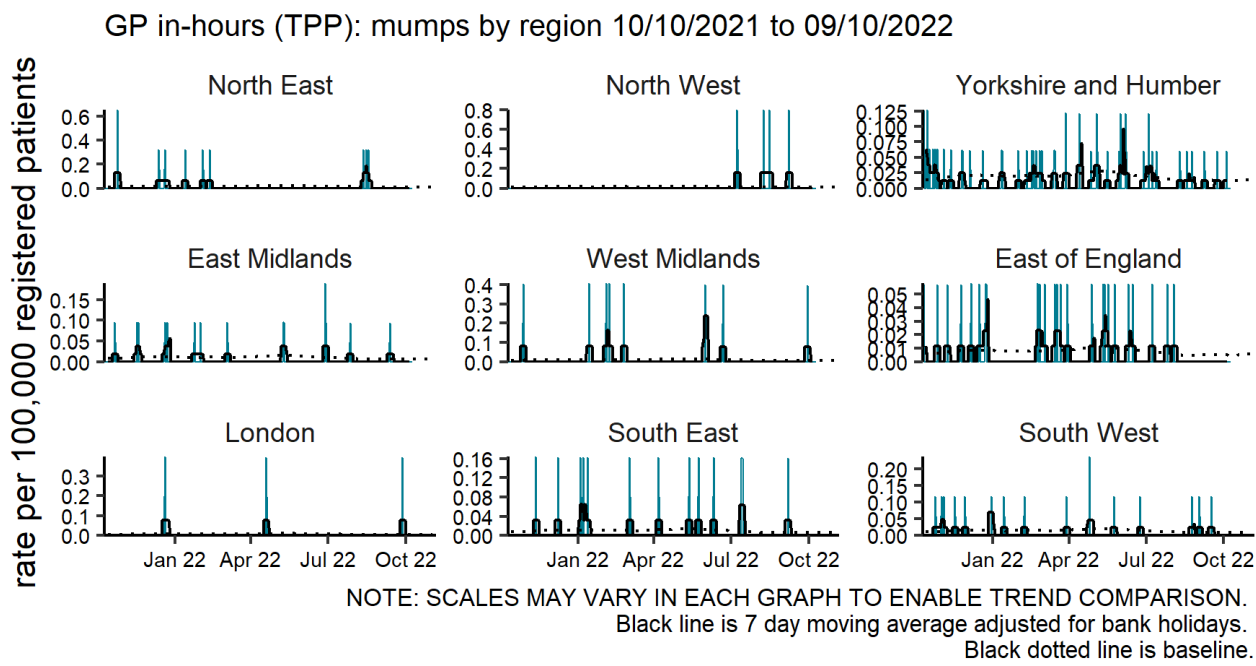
GP in-hours (TPP): mumps by region 10/10/2021 to 09/10/2022

rate per 100,000 registered patients

North East
0.6
0.4
0.2
0.0

North West
0.8
0.6
0.4
0.2
0.0

Yorkshire and Humber
0.125
0.100
0.075
0.050
0.025
0.000

East Midlands
0.15
0.10
0.05
0.00

West Midlands
0.4
0.3
0.2
0.1
0.0

East of England
0.05
0.04
0.03
0.02
0.01
0.00

London
0.3
0.2
0.1
0.0
Jan 22
Apr 22
Jul 22
Oct 22

South East
0.16
0.12
0.08
0.04
0.00
Jan 22
Apr 22
Jul 22
Oct 22

South West
0.20
0.15
0.10
0.05
0.00
Jan 22
Apr 22
Jul 22
Oct 22

NOTE: SCALES MAY VARY IN EACH GRAPH TO ENABLE TREND COMPARISON.
Black line is 7 day moving average adjusted for bank holidays.
Black dotted line is baseline.